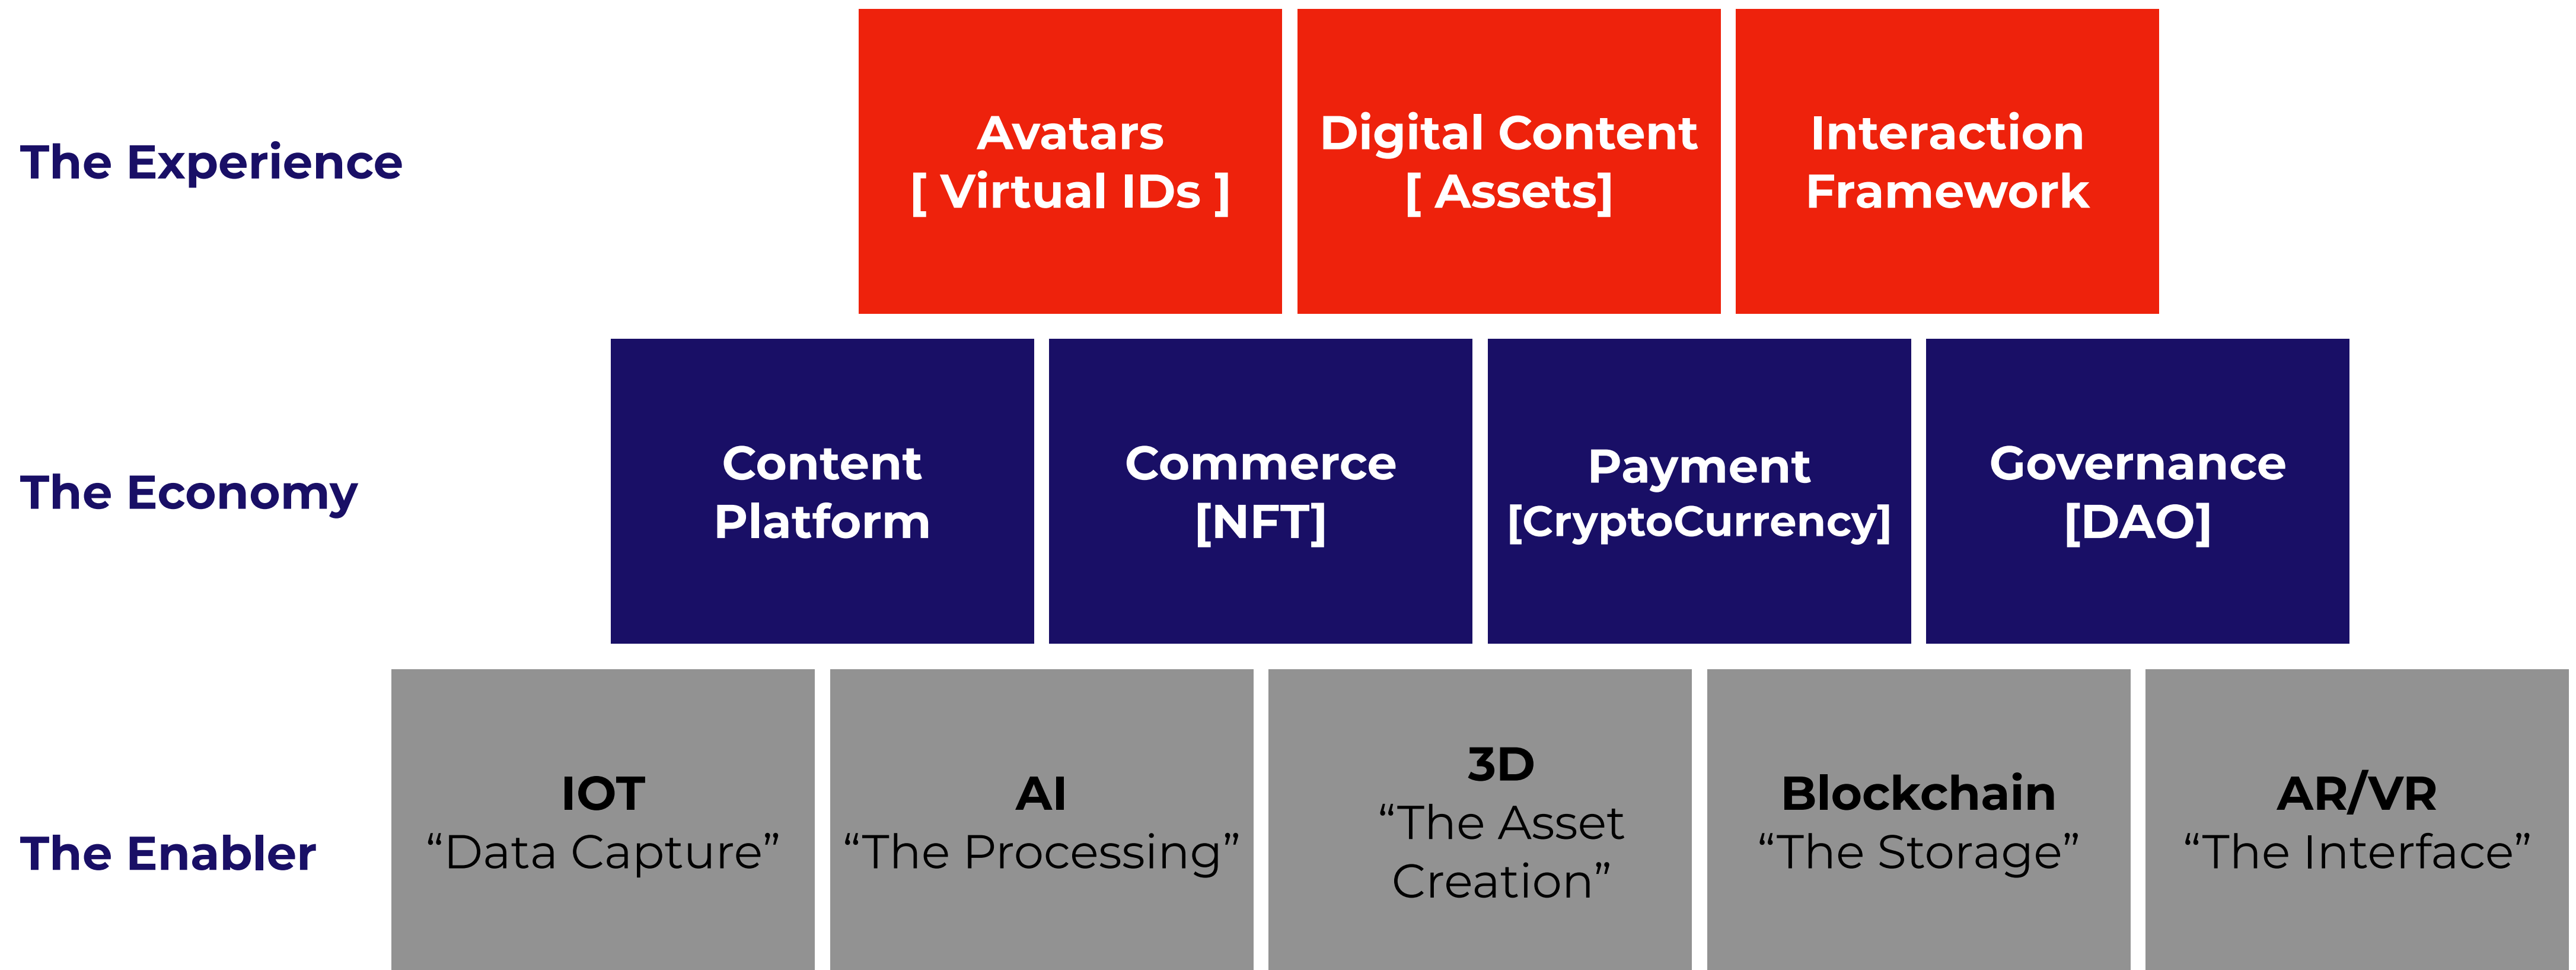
The Experience

Avatars
[ Virtual IDs ]

Digital Content
[ Assets]

Interaction
Framework

The Economy

Content
Platform

Commerce
[NFT]

Payment
[CryptoCurrency]

Governance
[DAO]

The Enabler

IOT
“Data Capture”

AI
“The Processing”

3D
“The Asset Creation”

Blockchain
“The Storage”

AR/VR
“The Interface”